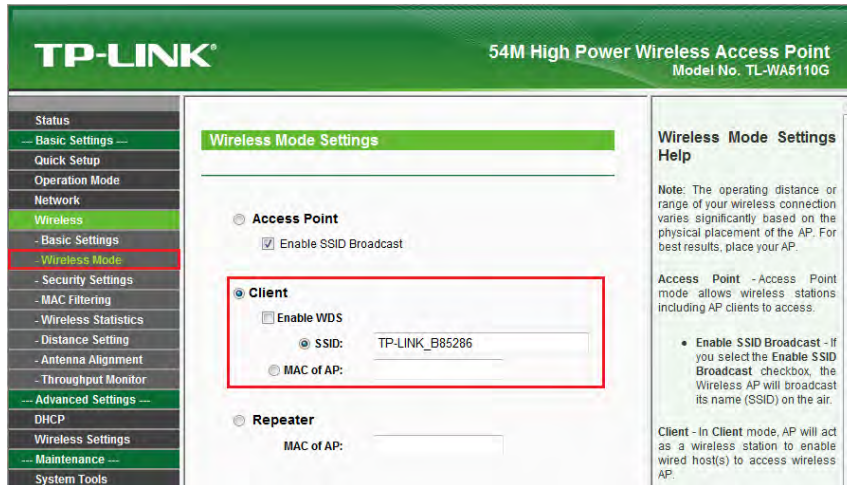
TP-LINK®

54M High Power Wireless Access Point
Model No. TL-WA5110G

Status
--- Basic Settings ---
Quick Setup
Operation Mode
Network
Wireless
- Basic Settings
- Wireless Mode
- Security Settings
- MAC Filtering
- Wireless Statistics
- Distance Setting
- Antenna Alignment
- Throughput Monitor
--- Advanced Settings ---
DHCP
Wireless Settings
--- Maintenance ---
System Tools

Wireless Mode Settings

Access Point
Enable SSID Broadcast

Client
Enable WDS
SSID: TP-LINK_B85286
MAC of AP:

Repeater
MAC of AP:

Wireless Mode Settings Help

Note: The operating distance or range of your wireless connection varies significantly based on the physical placement of the AP. For best results, place your AP.

Access Point - Access Point mode allows wireless stations including AP clients to access.

- Enable SSID Broadcast - If you select the Enable SSID Broadcast checkbox, the Wireless AP will broadcast its name (SSID) on the air.

Client - In Client mode, AP will act as a wireless station to enable wired host(s) to access wireless AP.